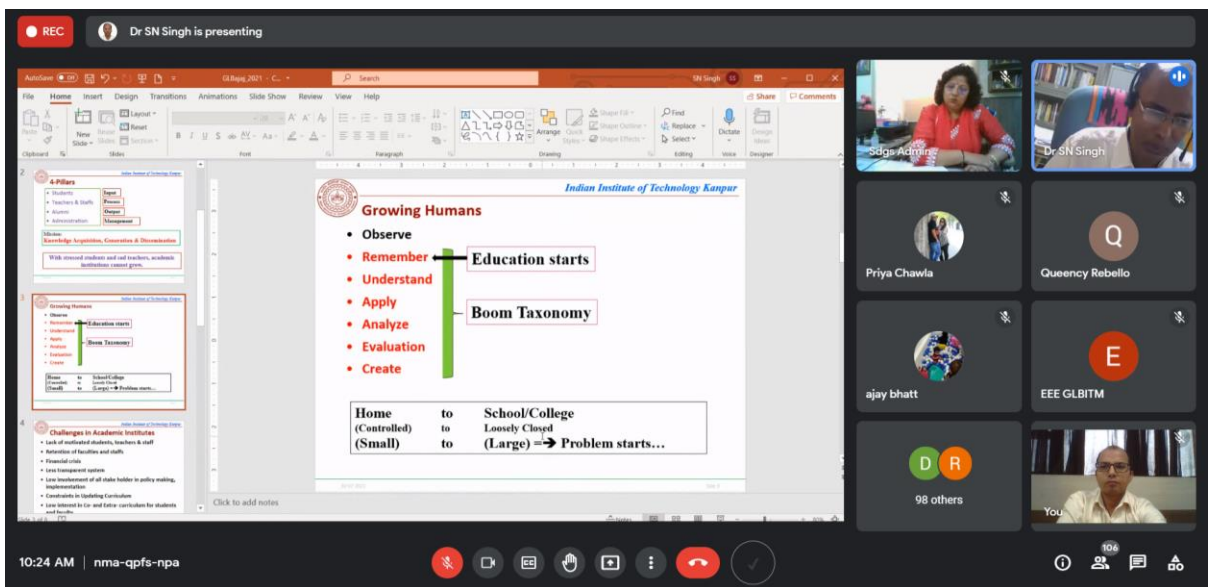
REC

Dr SN Singh is presenting

AutoSave Off GLBajaj_2021 - C... Search SN Singh SS

File Home Insert Design Transitions Animations Slide Show Review View Help Share Comments

Paste New Slide Layout Reset Section Clipboard Slides Font Paragraph Drawing Arrange Quick Styles Shape Fill Shape Outline Shape Effects Find Replace Select Editing Dictate Voice Design Ideas Designer

2
4-Pillars
• Students
• Teachers & Staffs
• Alumni
• Administration
Input
Process
Output
Management
Mission:
Knowledge Acquisition, Generation & Dissemination
With stressed students and sad teachers, academic institutions cannot grow.

3
Indian Institute of Technology Kanpur
Growing Humans
• Observe
• Remember
• Understand
• Apply
• Analyze
• Evaluation
• Create
Education starts
Boom Taxonomy
Home to School/College
(Controlled) to Loosely Closed
(Small) to (Large) → Problem starts...

4
Indian Institute of Technology Kanpur
Challenges in Academic Institutes
• Lack of motivated students, teachers & staff
• Retention of faculties and staffs
• Financial crisis
• Less transparent system
• Low involvement of all stake holder in policy making, implementation
• Constraints in Updating Curriculum
• Low interest in Co- and Extra- curriculum for students and faculty

Indian Institute of Technology Kanpur

Growing Humans
• Observe
• Remember
• Understand
• Apply
• Analyze
• Evaluation
• Create

Education starts

Boom Taxonomy

| Home | to | School/College |
|---|---|---|
| (Controlled) | to | Loosely Closed |
| (Small) | to | (Large) → Problem starts… |

Click to add notes

Notes

Sdgs Admin
Dr SN Singh
Priya Chawla
Q
Queency Rebello
ajay bhatt
E
EEE GLBITM
D R
98 others
You

10:24 AM | nma-qpfs-npa

106